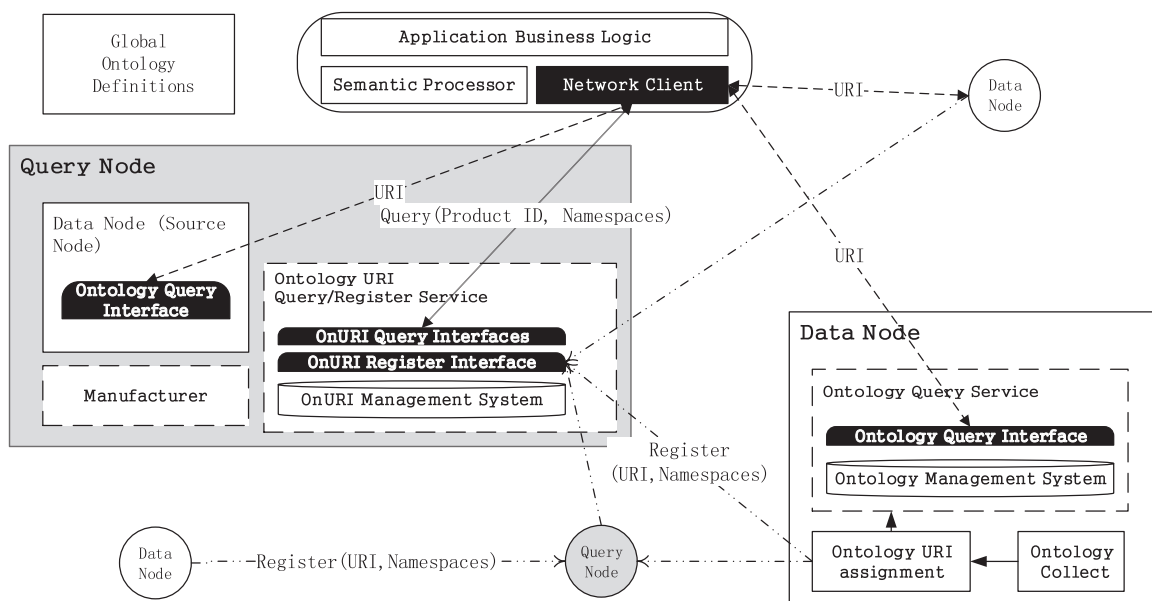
Global Ontology Definitions

Application Business Logic

Semantic Processor

Network Client

-URI-

Data Node

Query Node

URI

Query(Product ID, Namespaces)

Data Node (Source Node)

Ontology Query Interface

Ontology URI Query/Register Service

OnURI Query Interfaces

OnURI Register Interface

OnURI Management System

Manufacturer

URI

Data Node

Ontology Query Service

Ontology Query Interface

Ontology Management System

Register (URI, Namespaces)

Data Node

Register(URI, Namespaces)

Query Node

Ontology URI assignment

Ontology Collect